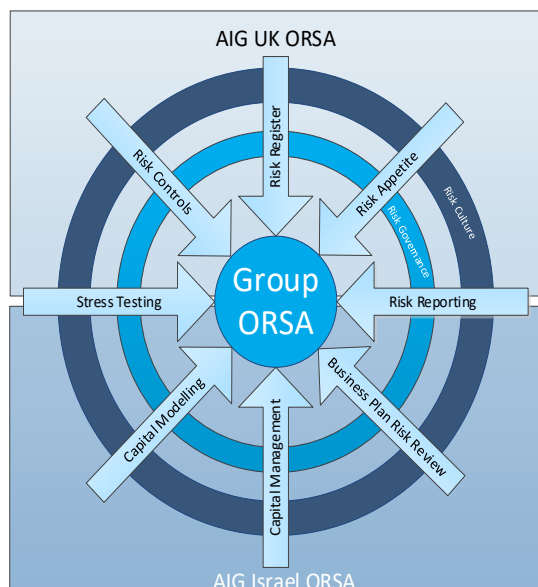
AIG UK ORSA

Risk Register

Risk Controls

Risk Appetite

Risk Culture

Risk Governance

Group ORSA

Stress Testing

Risk Reporting

Capital Modelling

Capital Management

Business Plan Risk Review

AIG Israel ORSA